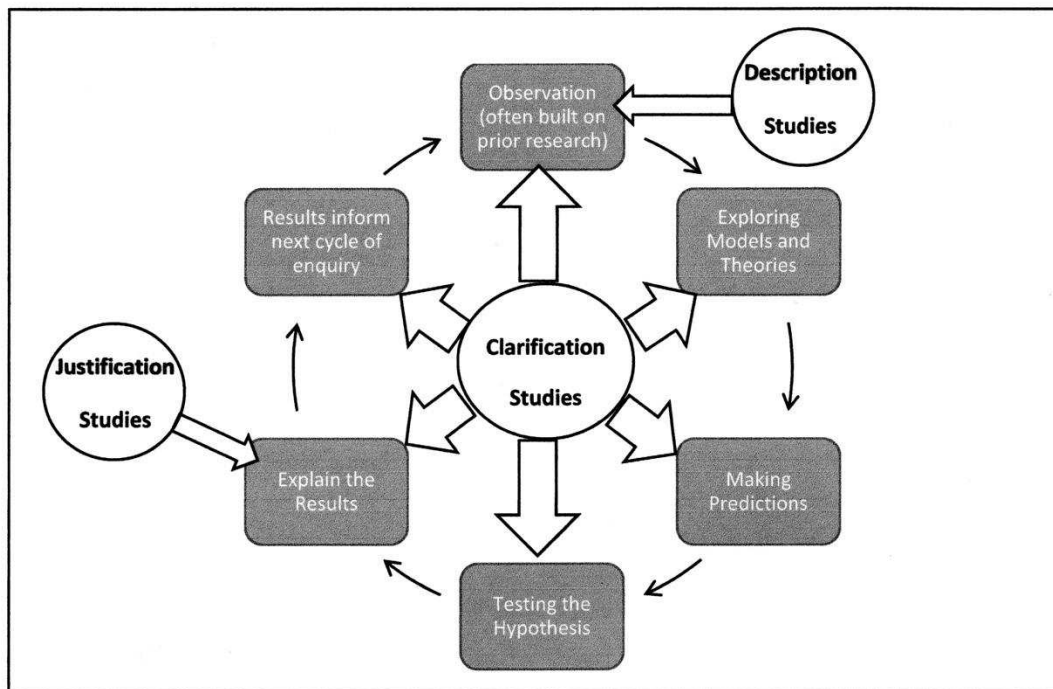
Observation (often built on prior research)

Description Studies

Exploring Models and Theories

Making Predictions

Testing the Hypothesis

Explain the Results

Results inform next cycle of enquiry

Justification Studies

Clarification Studies